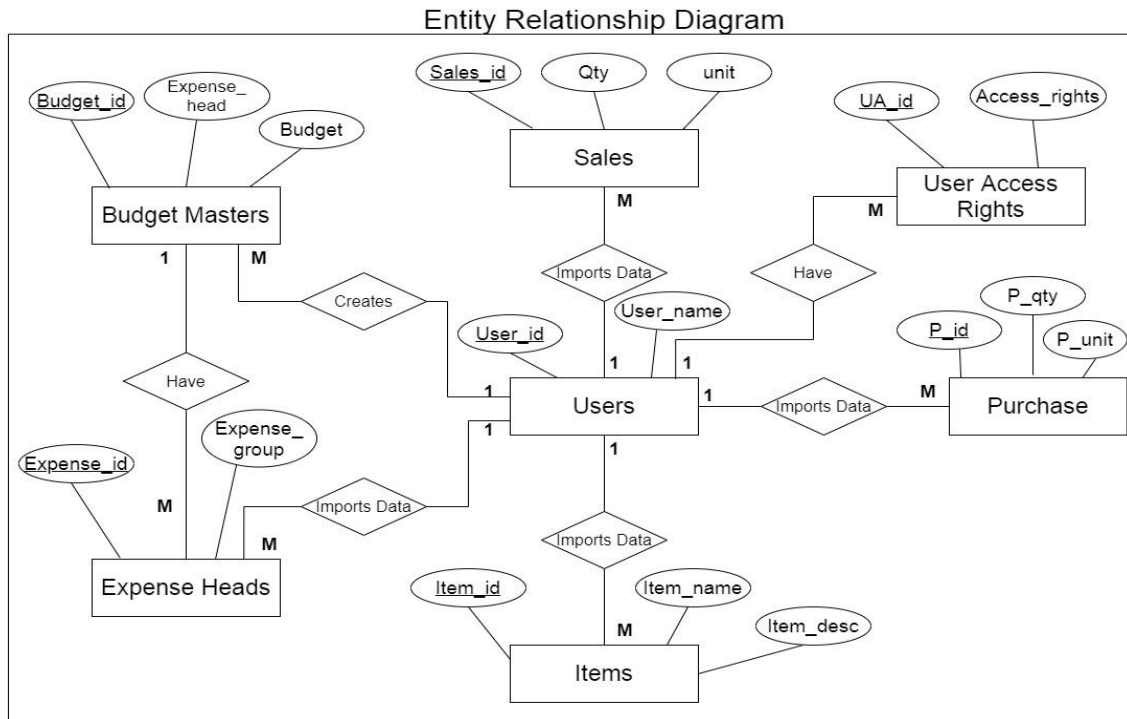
Entity Relationship Diagram

Budget_id
Expense_head
Budget
Budget Masters
1
M
Creates
Have
Expense_id
Expense_group
M
M
Expense Heads
Imports Data

Sales_id
Qty
unit
Sales
M
Imports Data
User_id
User_name
1
1
1
Users
1
1
1
Imports Data
Item_id
Item_name
Item_desc
M
Items

UA_id
Access_rights
User Access Rights
M
Have
P_qty
P_id
P_unit
Imports Data
M
Purchase